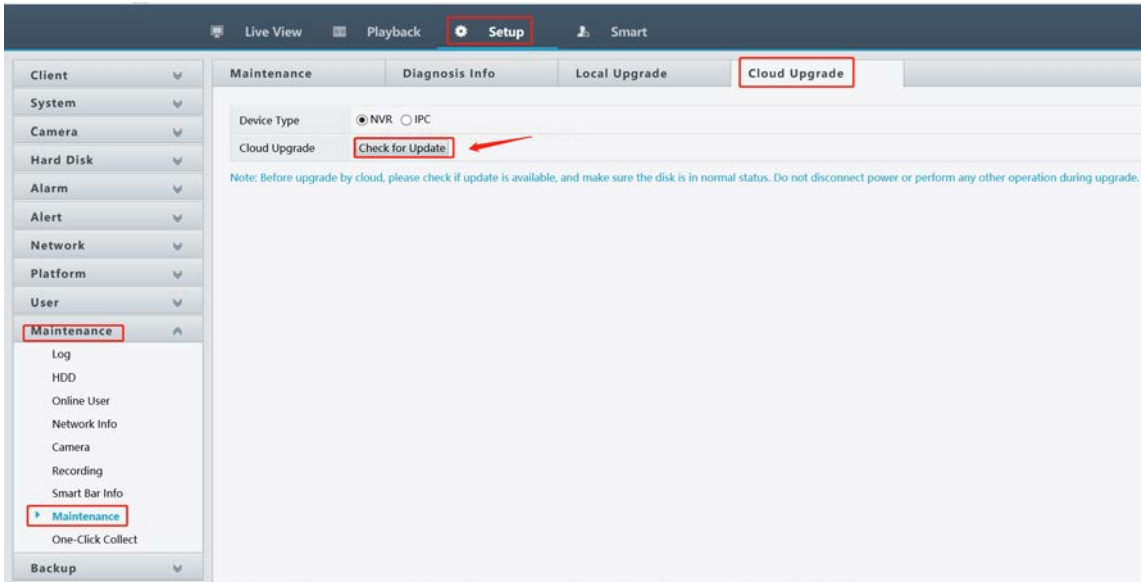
Live View Playback Setup Smart

Client
System
Camera
Hard Disk
Alarm
Alert
Network
Platform
User
Maintenance
Log
HDD
Online User
Network Info
Camera
Recording
Smart Bar Info
Maintenance
One-Click Collect
Backup

Maintenance | Diagnosis Info | Local Upgrade | Cloud Upgrade

Device Type ◉NVR ○IPC
Cloud Upgrade Check for Update

Note: Before upgrade by cloud, please check if update is available, and make sure the disk is in normal status. Do not disconnect power or perform any other operation during upgrade.